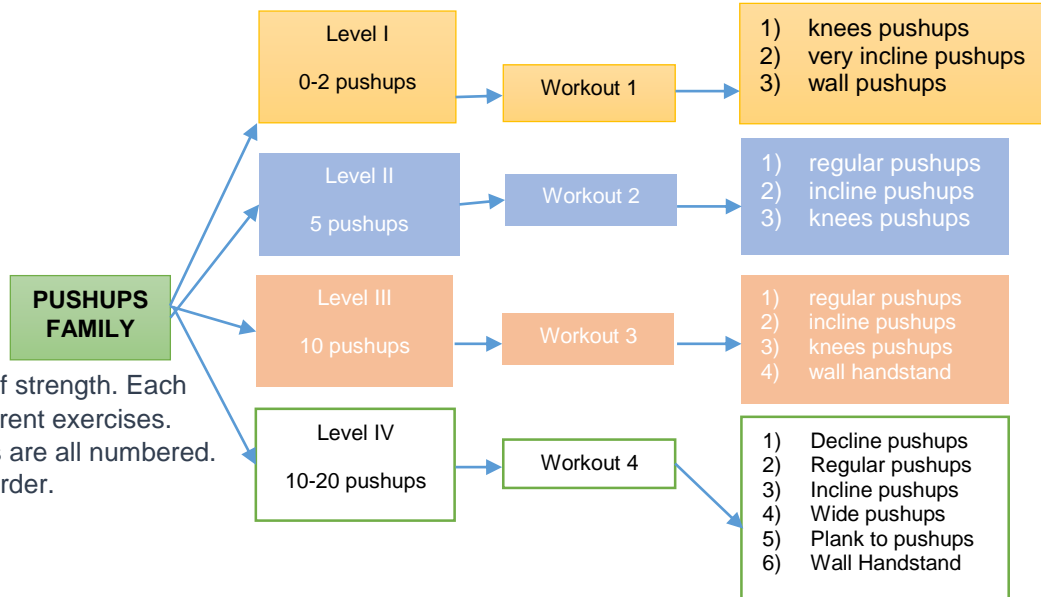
PUSHUPS FAMILY

Level I

0-2 pushups

Workout 1

1) knees pushups
2) very incline pushups
3) wall pushups

Level II

5 pushups

Workout 2

1) regular pushups
2) incline pushups
3) knees pushups

Level III

10 pushups

Workout 3

1) regular pushups
2) incline pushups
3) knees pushups
4) wall handstand

Level IV

10-20 pushups

Workout 4

1) Decline pushups
2) Regular pushups
3) Incline pushups
4) Wide pushups
5) Plank to pushups
6) Wall Handstand

f strength. Each rent exercises. s are all numbered. rder.